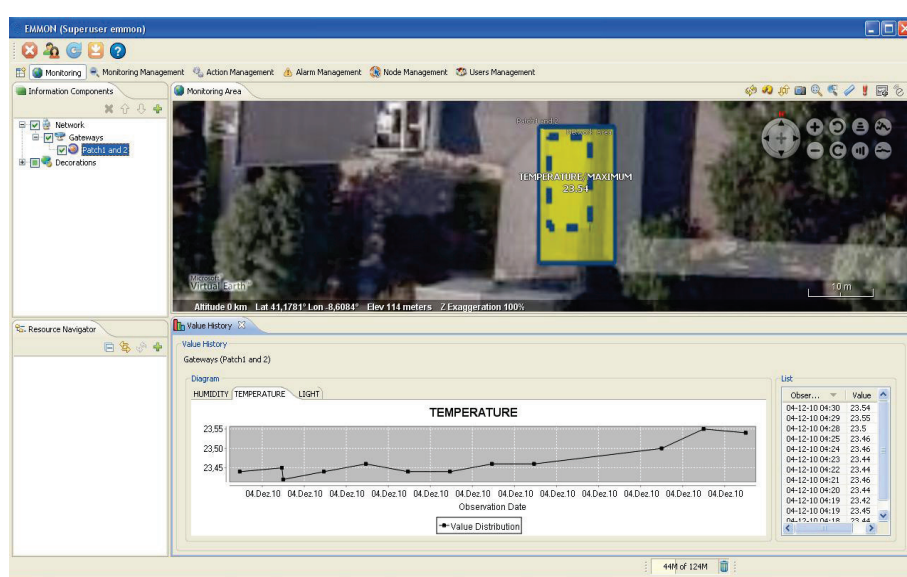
EMMON (Superuser emmon)

Monitoring | Monitoring Management | Action Management | Alarm Management | Node Management | Users Management

Information Components

Network
Gateways
Patch1 and 2
Decorations

Monitoring Area

TEMPERATURE MAXIMUM
23.54

Microsoft Virtual Earth

Altitude 0 km Lat 41,1781° Lon -8,6084° Elev 114 meters Z Exaggeration 100%

10 m

Resource Navigator

Value History

Value History
Gateways (Patch1 and 2)

Diagram
HUMIDITY | TEMPERATURE | LIGHT

TEMPERATURE

23,55
23,50
23,45

04.Dez.10 04.Dez.10 04.Dez.10 04.Dez.10 04.Dez.10 04.Dez.10 04.Dez.10 04.Dez.10 04.Dez.10 04.Dez.10 04.Dez.10 04.Dez.10
Observation Date

Value Distribution

List

| Obser... | Value |
|---|---|
| 04-12-10 04:30 | 23.54 |
| 04-12-10 04:29 | 23.55 |
| 04-12-10 04:28 | 23.5 |
| 04-12-10 04:25 | 23.46 |
| 04-12-10 04:24 | 23.46 |
| 04-12-10 04:23 | 23.44 |
| 04-12-10 04:22 | 23.44 |
| 04-12-10 04:21 | 23.46 |
| 04-12-10 04:20 | 23.44 |
| 04-12-10 04:19 | 23.42 |
| 04-12-10 04:19 | 23.45 |
| 04-12-10 04:18 | 23.44 |

44M of 124M